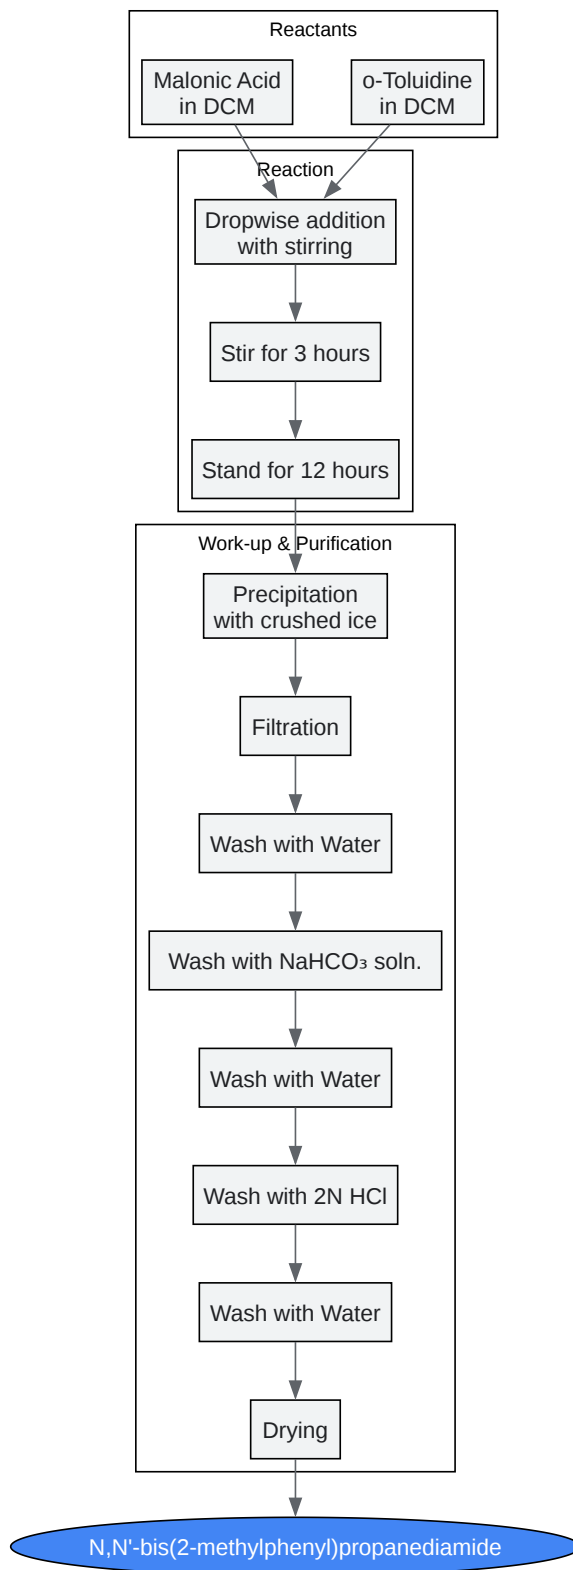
Reactants

Malonic Acid in DCM

o-Toluidine in DCM

Reaction

Dropwise addition with stirring

Stir for 3 hours

Stand for 12 hours

Work-up & Purification

Precipitation with crushed ice

Filtration

Wash with Water

Wash with $NaHCO_3$ soln.

Wash with Water

Wash with 2N HCl

Wash with Water

Drying

N,N'-bis(2-methylphenyl)propanediamide